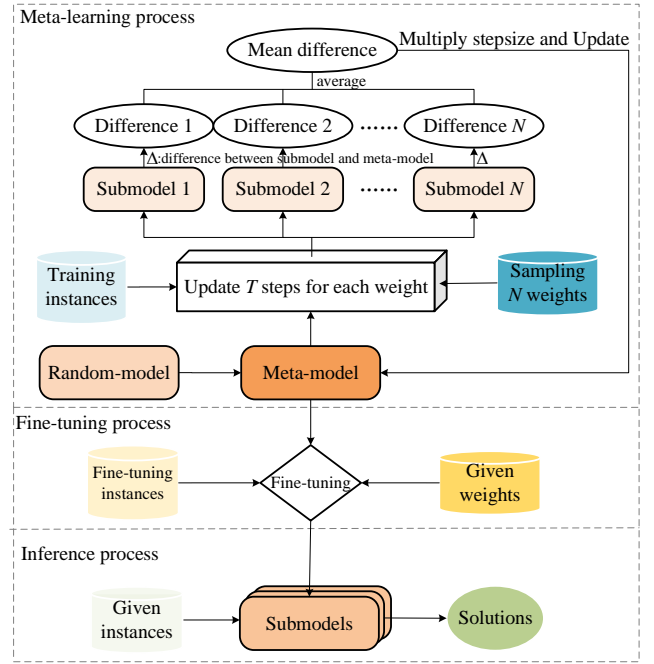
Meta-learning process

Mean difference

Multiply stepsize and Update

average

Difference 1

Difference 2

······

Difference $N$

Δ:difference between submodel and meta-model

Δ

Submodel 1

Submodel 2

······

Submodel $N$

Training instances

Update $T$ steps for each weight

Sampling $N$ weights

Random-model

Meta-model

Fine-tuning process

Fine-tuning instances

Fine-tuning

Given weights

Inference process

Given instances

Submodels

Solutions